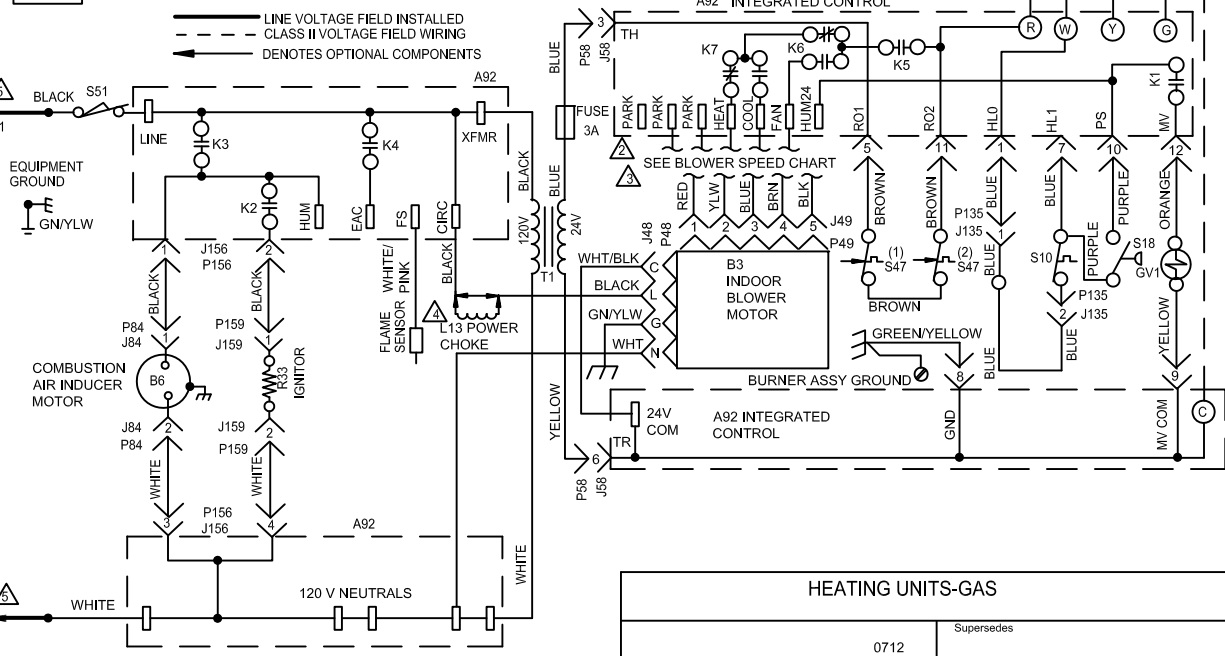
LINE VOLTAGE FIELD INSTALLED
CLASS II VOLTAGE FIELD WIRING
DENOTES OPTIONAL COMPONENTS

A92 INTEGRATED CONTROL

5
BLACK S51
1
LINE
K3
K4
A92
XFMR
EQUIPMENT GROUND
GN/YLW
K2
HUM
EAC
FS
CIRC
J156
P156
1
2
BLACK
BLACK
P84
J84
P159
J159
COMBUSTION AIR INDUCER MOTOR
B6
R33
IGNITOR
J84
P84
J159
P159
2
2
WHITE
WHITE
P156
J156
3
4
A92
120 V NEUTRALS
5
WHITE
WHITE
WHITE/PINK
FLAME SENSOR
BLACK
4
L13 POWER CHOKE
BLACK
BLUE
120V
24V
T1
FUSE 3A
BLUE
P58
J58
3
TH
K7
K6
K5
R
W
Y
G
K1
PARK
PARK
PARK
HEAT
COOL
FAN
HUM24
RO1
RO2
HL0
HL1
PS
MV
2
SEE BLOWER SPEED CHART
3
RED
YLW
BLUE
BRN
BLK
J48
P48
1
2
3
4
5
J49
P49
5
11
1
7
10
12
BROWN
BROWN
BLUE
BLUE
PURPLE
ORANGE
P135
J135
WHT/BLK
C
BLACK
L
GN/YLW
G
WHT
N
B3 INDOOR BLOWER MOTOR
(1) S47
(2) S47
BROWN
1
BLUE
S10
PURPLE
S18
GV1
P135
2
J135
BLUE
YELLOW
GREEN/YELLOW
BURNER ASSY GROUND
8
BLUE
9
YELLOW
24V COM
A92 INTEGRATED CONTROL
GND
MV COM
C
TR
6
P58
J58

HEATING UNITS-GAS
Supersedes
0712